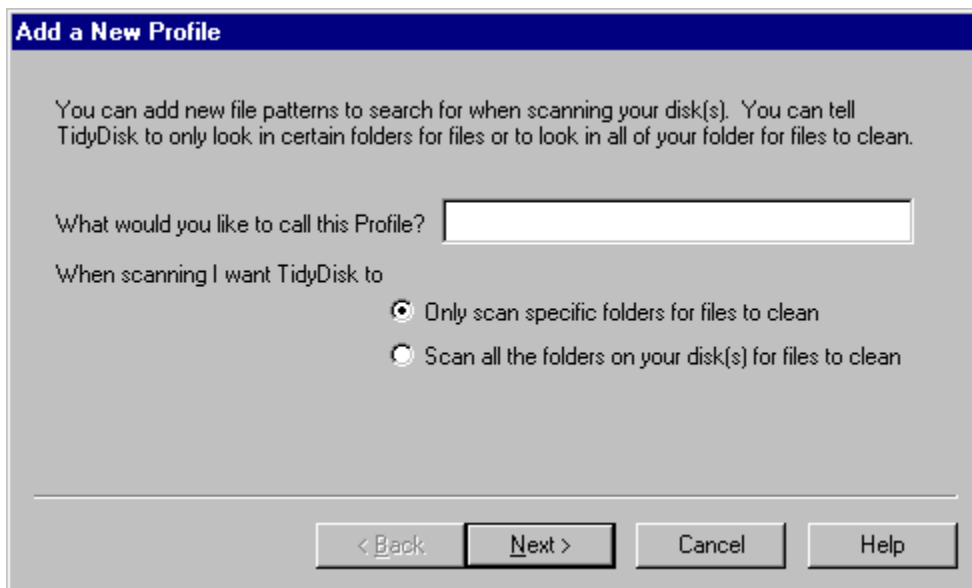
Add a New Profile

You can add new file patterns to search for when scanning your disk(s). You can tell TidyDisk to only look in certain folders for files or to look in all of your folder for files to clean.

What would you like to call this Profile?

When scanning I want TidyDisk to

Only scan specific folders for files to clean

Scan all the folders on your disk(s) for files to clean

< Back
Next >
Cancel
Help